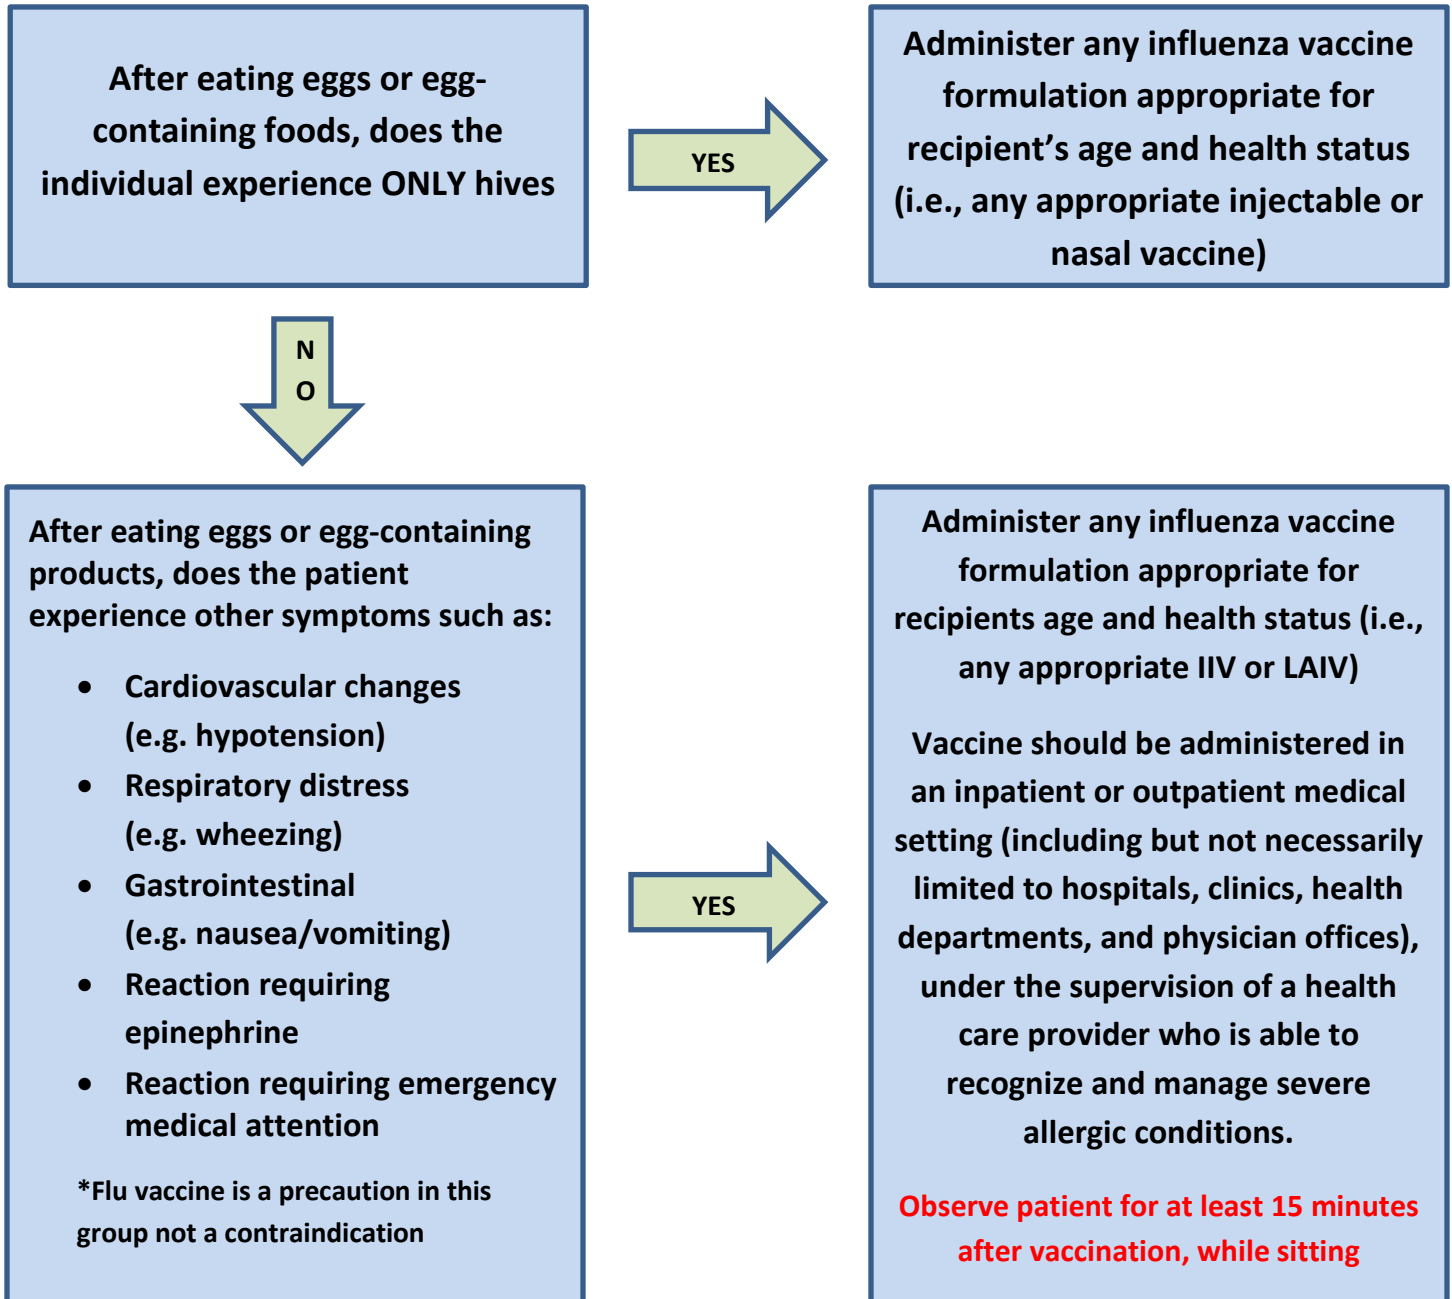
After eating eggs or egg-containing foods, does the individual experience ONLY hives

YES

Administer any influenza vaccine formulation appropriate for recipient's age and health status (i.e., any appropriate injectable or nasal vaccine)

N O

After eating eggs or egg-containing products, does the patient experience other symptoms such as:

- Cardiovascular changes (e.g. hypotension)
- Respiratory distress (e.g. wheezing)
- Gastrointestinal (e.g. nausea/vomiting)
- Reaction requiring epinephrine
- Reaction requiring emergency medical attention

*Flu vaccine is a precaution in this group not a contraindication

YES

Administer any influenza vaccine formulation appropriate for recipients age and health status (i.e., any appropriate IIV or LAIV)

Vaccine should be administered in an inpatient or outpatient medical setting (including but not necessarily limited to hospitals, clinics, health departments, and physician offices), under the supervision of a health care provider who is able to recognize and manage severe allergic conditions.

Observe patient for at least 15 minutes after vaccination, while sitting